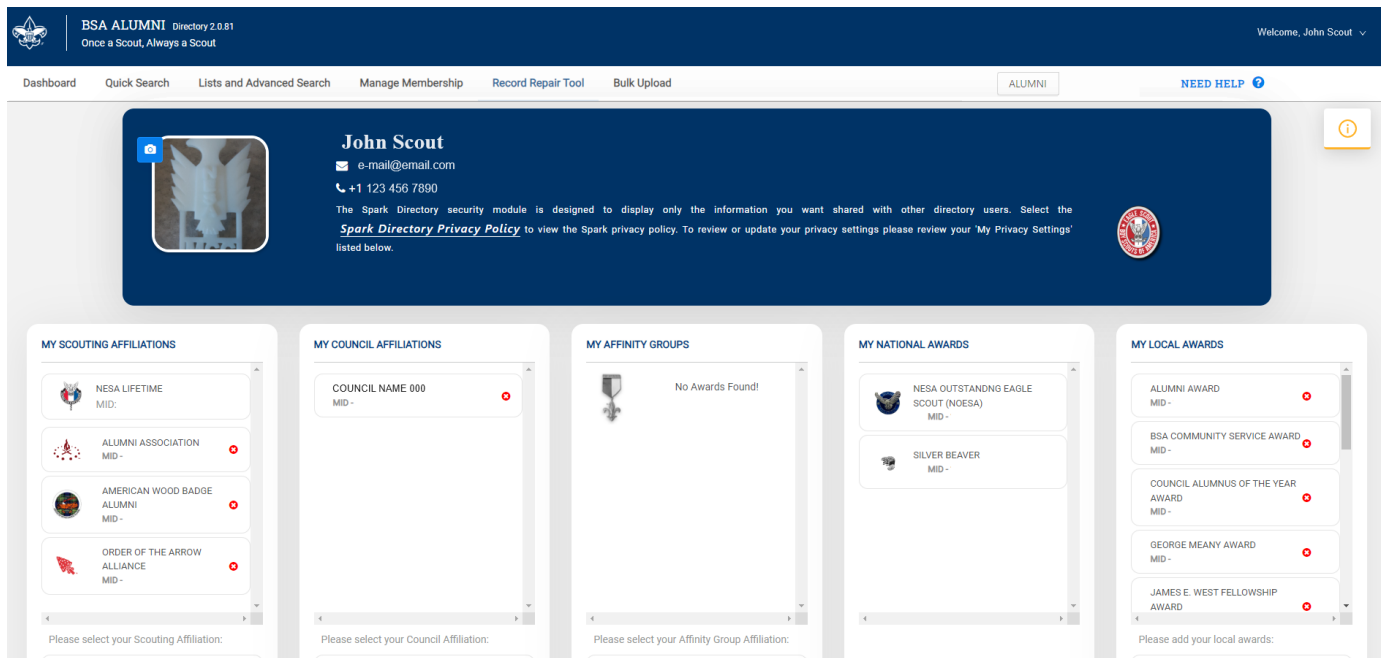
BSA ALUMNI Directory 2.0.81
Once a Scout, Always a Scout

Welcome, John Scout

Dashboard Quick Search Lists and Advanced Search Manage Membership Record Repair Tool Bulk Upload

ALUMNI

NEED HELP

John Scout
e-mail@email.com
+1 123 456 7890
The Spark Directory security module is designed to display only the information you want shared with other directory users. Select the Spark Directory Privacy Policy to view the Spark privacy policy. To review or update your privacy settings please review your 'My Privacy Settings' listed below.

MY SCOUTING AFFILIATIONS
NESA LIFETIME
MID:
ALUMNI ASSOCIATION
MID -
AMERICAN WOOD BADGE ALUMNI
MID -
ORDER OF THE ARROW ALLIANCE
MID -
Please select your Scouting Affiliation:

MY COUNCIL AFFILIATIONS
COUNCIL NAME 000
MID -
Please select your Council Affiliation:

MY AFFINITY GROUPS
No Awards Found!
Please select your Affinity Group Affiliation:

MY NATIONAL AWARDS
NESA OUTSTANDNG EAGLE SCOUT (NOESA)
MID -
SILVER BEAVER
MID -

MY LOCAL AWARDS
ALUMNI AWARD
MID -
BSA COMMUNITY SERVICE AWARD
MID -
COUNCIL ALUMNUS OF THE YEAR AWARD
MID -
GEORGE MEANY AWARD
MID -
JAMES E. WEST FELLOWSHIP AWARD
Please add your local awards: